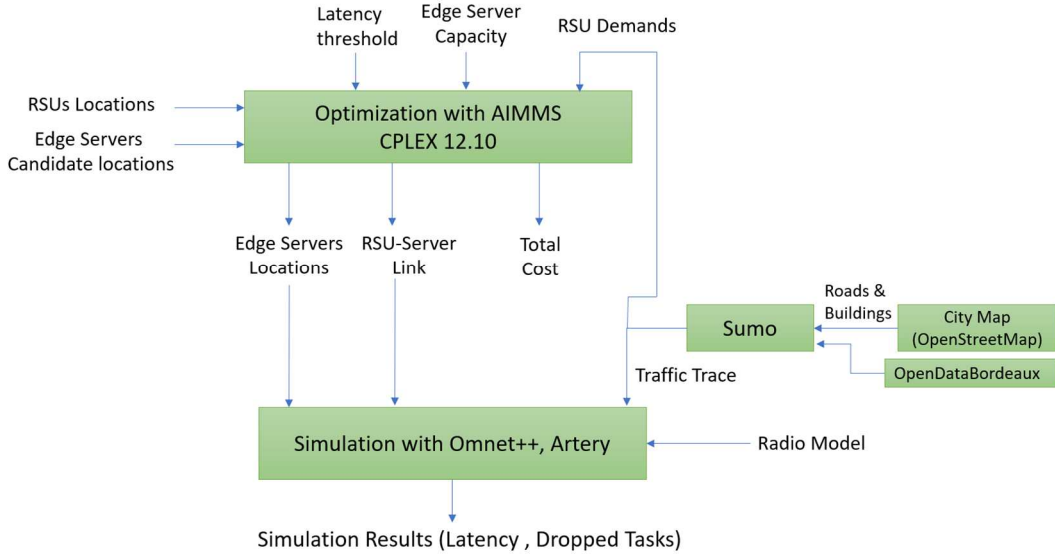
Latency threshold

Edge Server Capacity

RSU Demands

RSUs Locations

Edge Servers Candidate locations

Optimization with AIMMS CPLEX 12.10

Edge Servers Locations

RSU-Server Link

Total Cost

Roads & Buildings

Sumo

City Map (OpenStreetMap)

OpenDataBordeaux

Traffic Trace

Simulation with Omnet++, Artery

Radio Model

Simulation Results (Latency , Dropped Tasks)